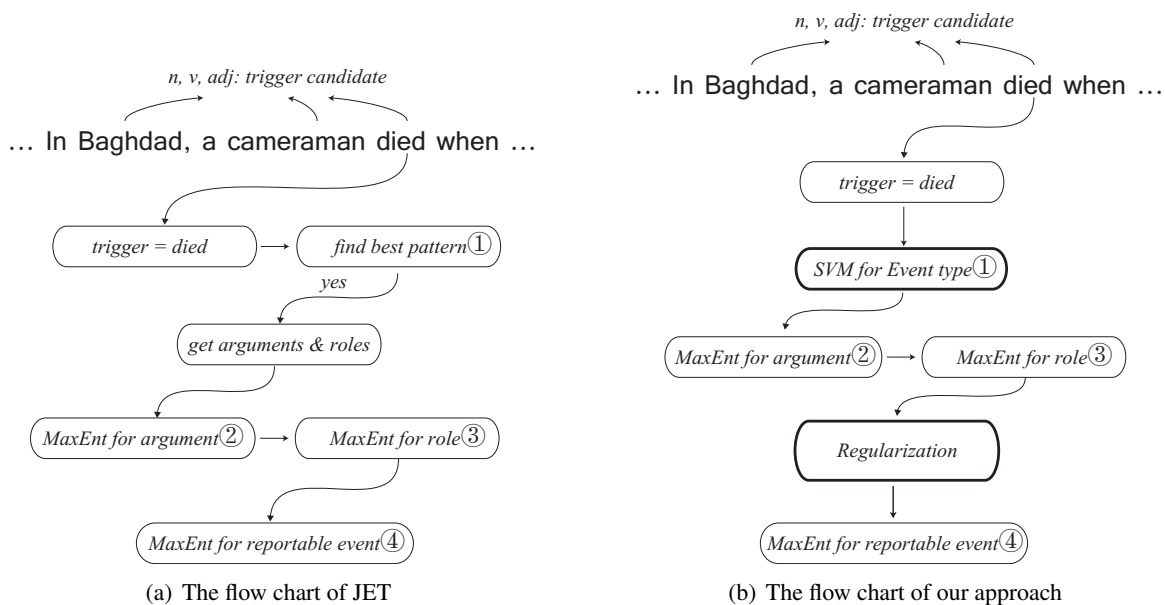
n, v, adj: trigger candidate

… In Baghdad, a cameraman died when …

trigger = died

find best pattern①

yes

get arguments & roles

MaxEnt for argument②

MaxEnt for role③

MaxEnt for reportable event④

(a) The flow chart of JET

n, v, adj: trigger candidate

… In Baghdad, a cameraman died when …

trigger = died

SVM for Event type①

MaxEnt for argument②

MaxEnt for role③

Regularization

MaxEnt for reportable event④

(b) The flow chart of our approach